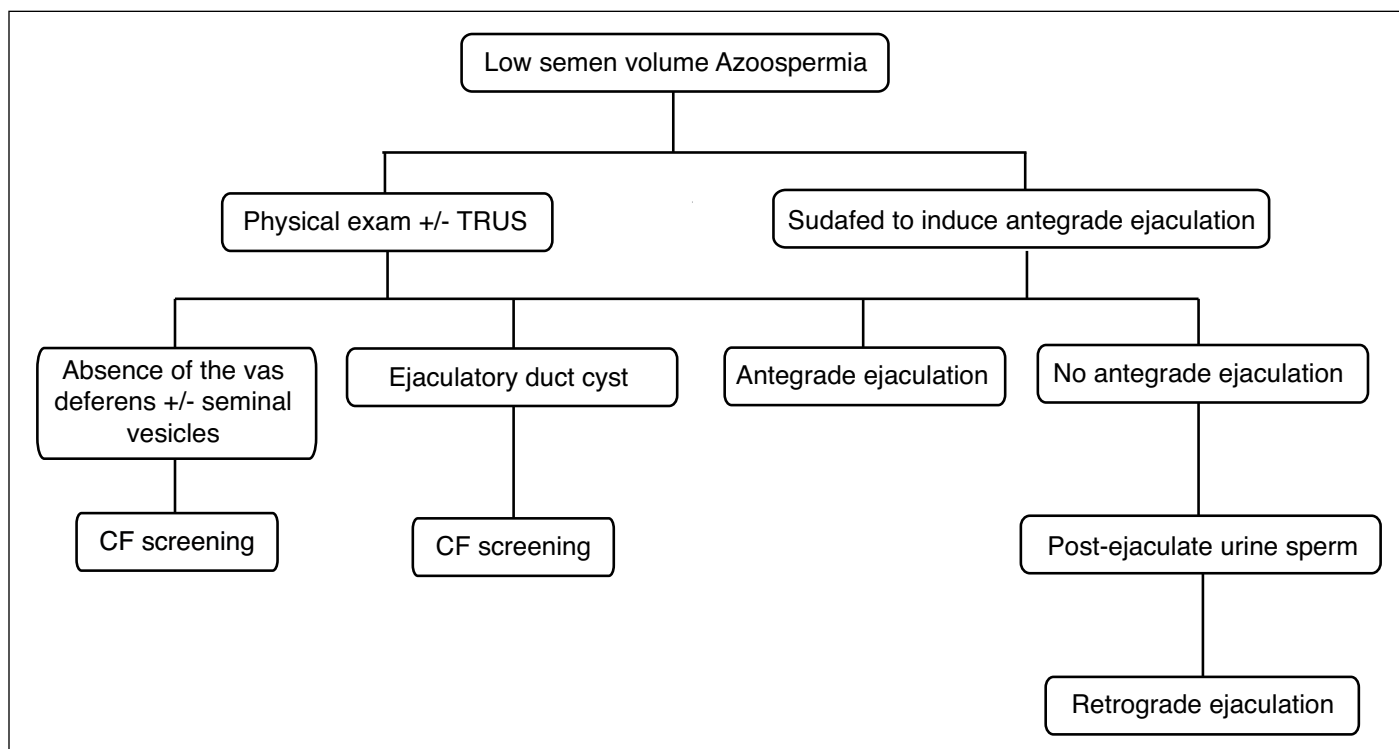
Low semen volume Azoospermia

Physical exam +/- TRUS

Sudafed to induce antegrade ejaculation

Absence of the vas deferens +/- seminal vesicles

Ejaculatory duct cyst

Antegrade ejaculation

No antegrade ejaculation

CF screening

CF screening

Post-ejaculate urine sperm

Retrograde ejaculation